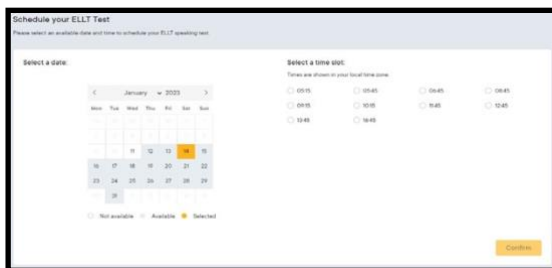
Schedule your ELLT Test

Please select an available date and time to schedule your ELLT speaking test.

Select a date:

< January 2023 >

| Mon | Tue | Wed | Thu | Fri | Sat | Sun |
|---|---|---|---|---|---|---|
| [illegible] | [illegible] | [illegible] | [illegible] | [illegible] | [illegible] | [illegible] |
| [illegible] | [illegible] | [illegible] | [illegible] | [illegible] | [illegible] | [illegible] |
| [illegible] | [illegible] | 11 | 12 | 13 | 14 | 15 |
| 16 | 17 | 18 | 19 | 20 | 21 | 22 |
| 23 | 24 | 25 | 26 | 27 | 28 | 29 |
| 30 | 31 | | | | | |

Not available   Available   Selected

Select a time slot:

Times are shown in your local time zone.

05:15   05:45   06:45   08:45
09:15   10:15   11:45   12:45
13:45   16:45

Confirm